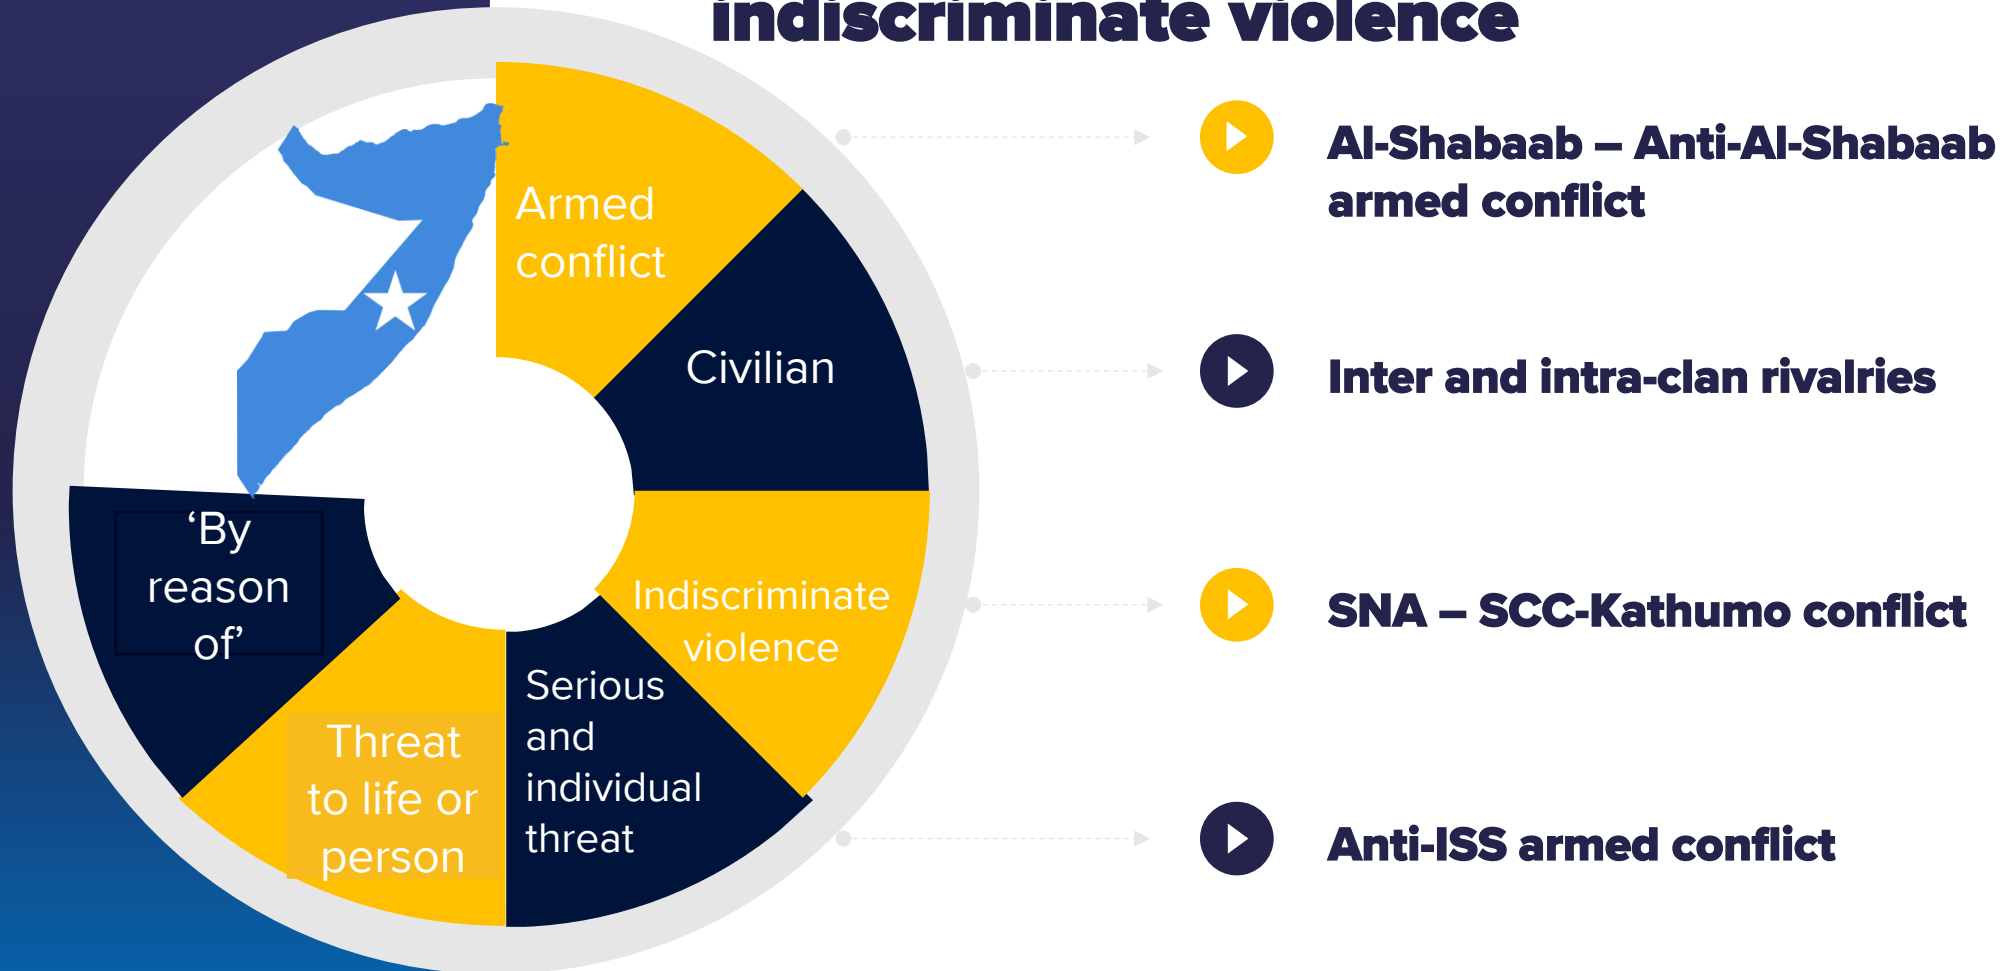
indiscriminate violence

Armed conflict

Civilian

Indiscriminate violence

Serious and individual threat

Threat to life or person

‘By reason of’

Al-Shabaab – Anti-Al-Shabaab armed conflict

Inter and intra-clan rivalries

SNA – SCC-Kathumo conflict

Anti-ISS armed conflict